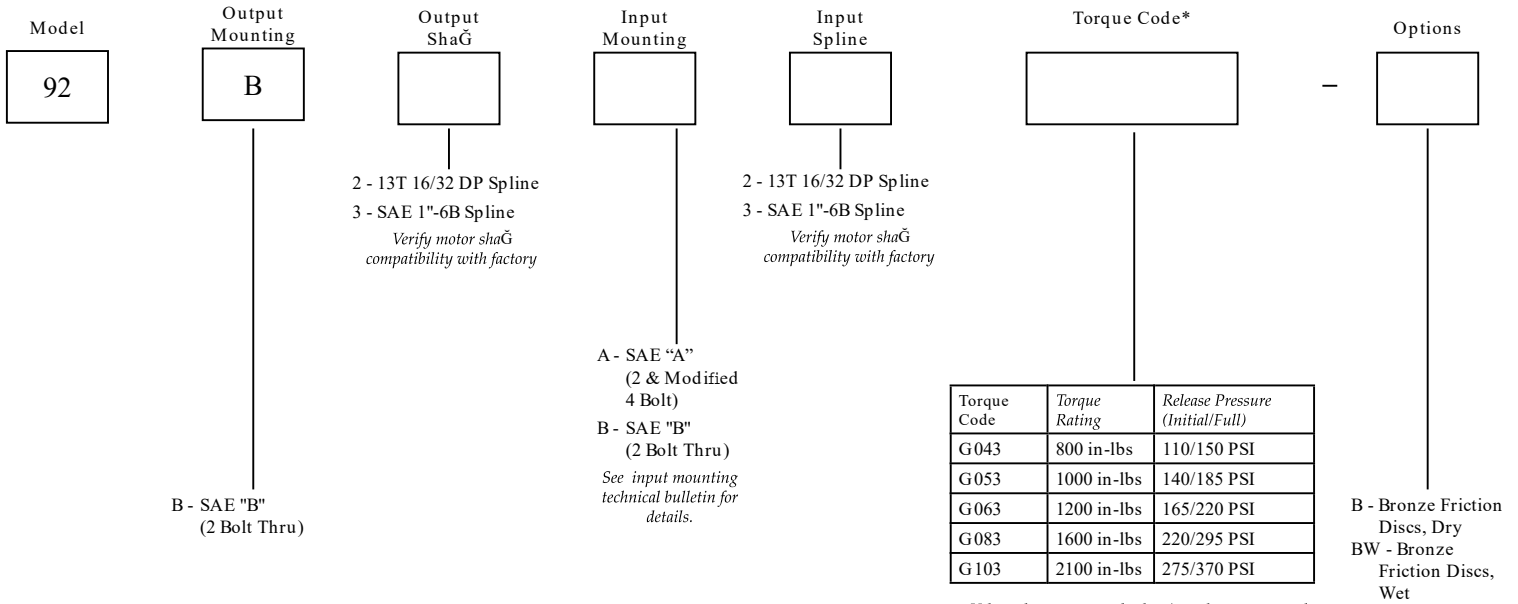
Model

92

Output Mounting

B

B - SAE "B" (2 Bolt Thru)

Output ShaĞ

2 - 13T 16/32 DP Spline

3 - SAE 1"-6B Spline

Verify motor shaĞ compatibility with factory

Input Mounting

A - SAE “A” (2 & Modified 4 Bolt)

B - SAE "B" (2 Bolt Thru)

See input mounting technical bulletin for details.

Input Spline

2 - 13T 16/32 DP Spline

3 - SAE 1"-6B Spline

Verify motor shaĞ compatibility with factory

Torque Code*

| Torque Code | Torque Rating | Release Pressure (Initial/Full) |
|---|---|---|
| G043 | 800 in-lbs | 110/150 PSI |
| G053 | 1000 in-lbs | 140/185 PSI |
| G063 | 1200 in-lbs | 165/220 PSI |
| G083 | 1600 in-lbs | 220/295 PSI |
| G103 | 2100 in-lbs | 275/370 PSI |

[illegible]

–

Options

B - Bronze Friction Discs, Dry

BW - Bronze Friction Discs, Wet